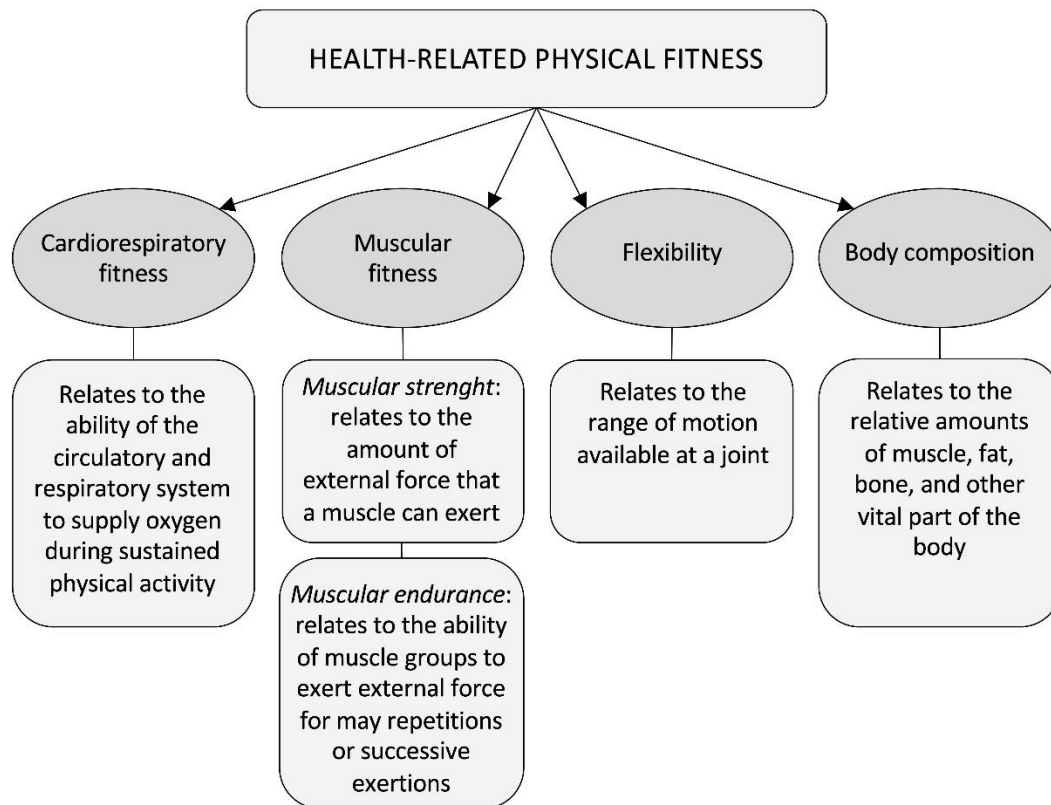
HEALTH-RELATED PHYSICAL FITNESS

Cardiorespiratory fitness

Muscular fitness

Flexibility

Body composition

Relates to the ability of the circulatory and respiratory system to supply oxygen during sustained physical activity

*Muscular strenght*: relates to the amount of external force that a muscle can exert

*Muscular endurance*: relates to the ability of muscle groups to exert external force for may repetitions or successive exertions

Relates to the range of motion available at a joint

Relates to the relative amounts of muscle, fat, bone, and other vital part of the body